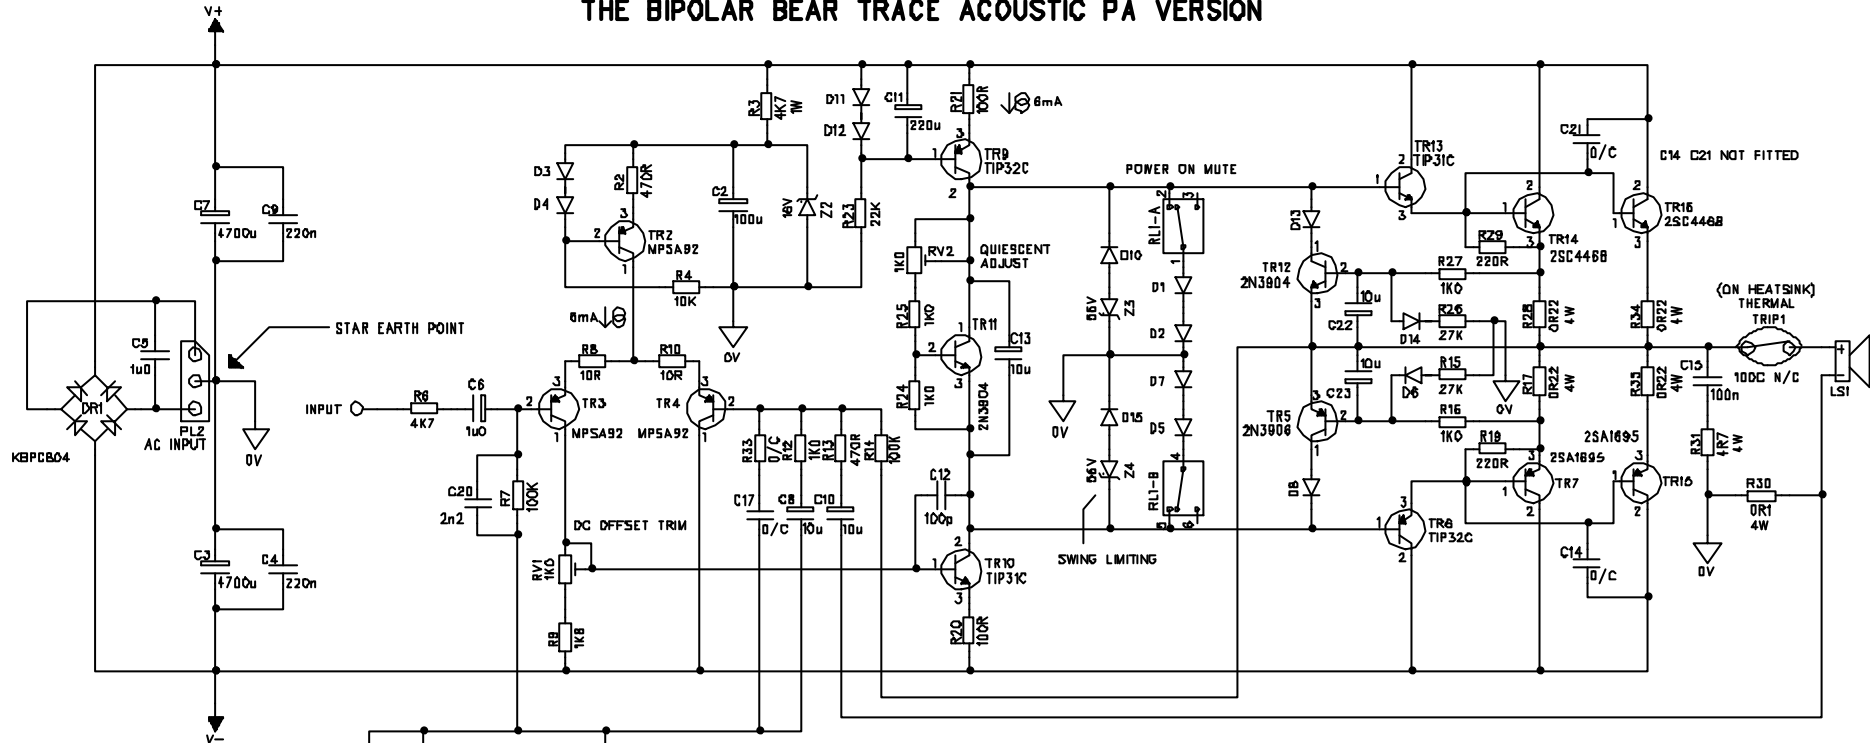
THE BIPOLAR BEAR TRACE ACOUSTIC PA VERSION

V+

C7 4700u
C9 220n
C3 4700u
C4 220n
C5 1u0
DR1
KBPC804
PL2 AC INPUT
STAR EARTH POINT
0V
V−

R3 4K7 1W
D11
D12
C11 220u
R21 100R
6mA
3 1 TR9 TIP32C 2
D3
D4
R2 470R
C2 100u
3 2 TR2 MPSA92 1
18V Z2
R23 22K
R4 10K
0V
6mA
R8 10R
R10 10R
INPUT
R6 4K7
C6 1u0
2 3 1 TR3 MPSA92
TR4 MPSA92 3 1 2
C20 2n2
R7 100K
DC OFFSET TRIM
RV1 1K0
R9 1K8
R33 0/C
R12 1K0
R13 470R
R14 100K
C17 0/C
C8 10u
C10 10u

RV2 1K0
QUIESCENT ADJUST
R25 1K0
2 TR11 3
R24 1K0
2N3904
C13 10u
C12 100p
2 1 TR10 TIP31C 3
R20 100R

POWER ON MUTE
RL1-A 2 3 1
D10
56V Z3
D1
D2
D7
D15
56V Z4
D5
RL1-B 4 5 6
0V
SWING LIMITING

TR13 TIP31C 2 1 3
D13
TR12 2N3904 1 2 3
C22 10u
C23 10u
TR5 2N3906 3 2 1
D14
D6
D8
R27 1K0
R26 27K
R15 27K
R16 1K0
0V
R29 220R
1 2 3 TR14 2SC4468
R28 0R22 4W
R17 0R22 4W
R19 220R
2SA1695 TR7 1 2 3
3 1 TR8 TIP32C 2
C21 0/C
C14 C21 NOT FITTED
2 TR16 2SC4468 3 1
R34 0R22 4W
R35 0R22 4W
2SA1695 3 1 TR15 2
C14 0/C
C15 100n
R31 4R7 4W
R30 0R1 4W
0V
(ON HEATSINK) THERMAL TRIP1
100C N/C
+ LS1